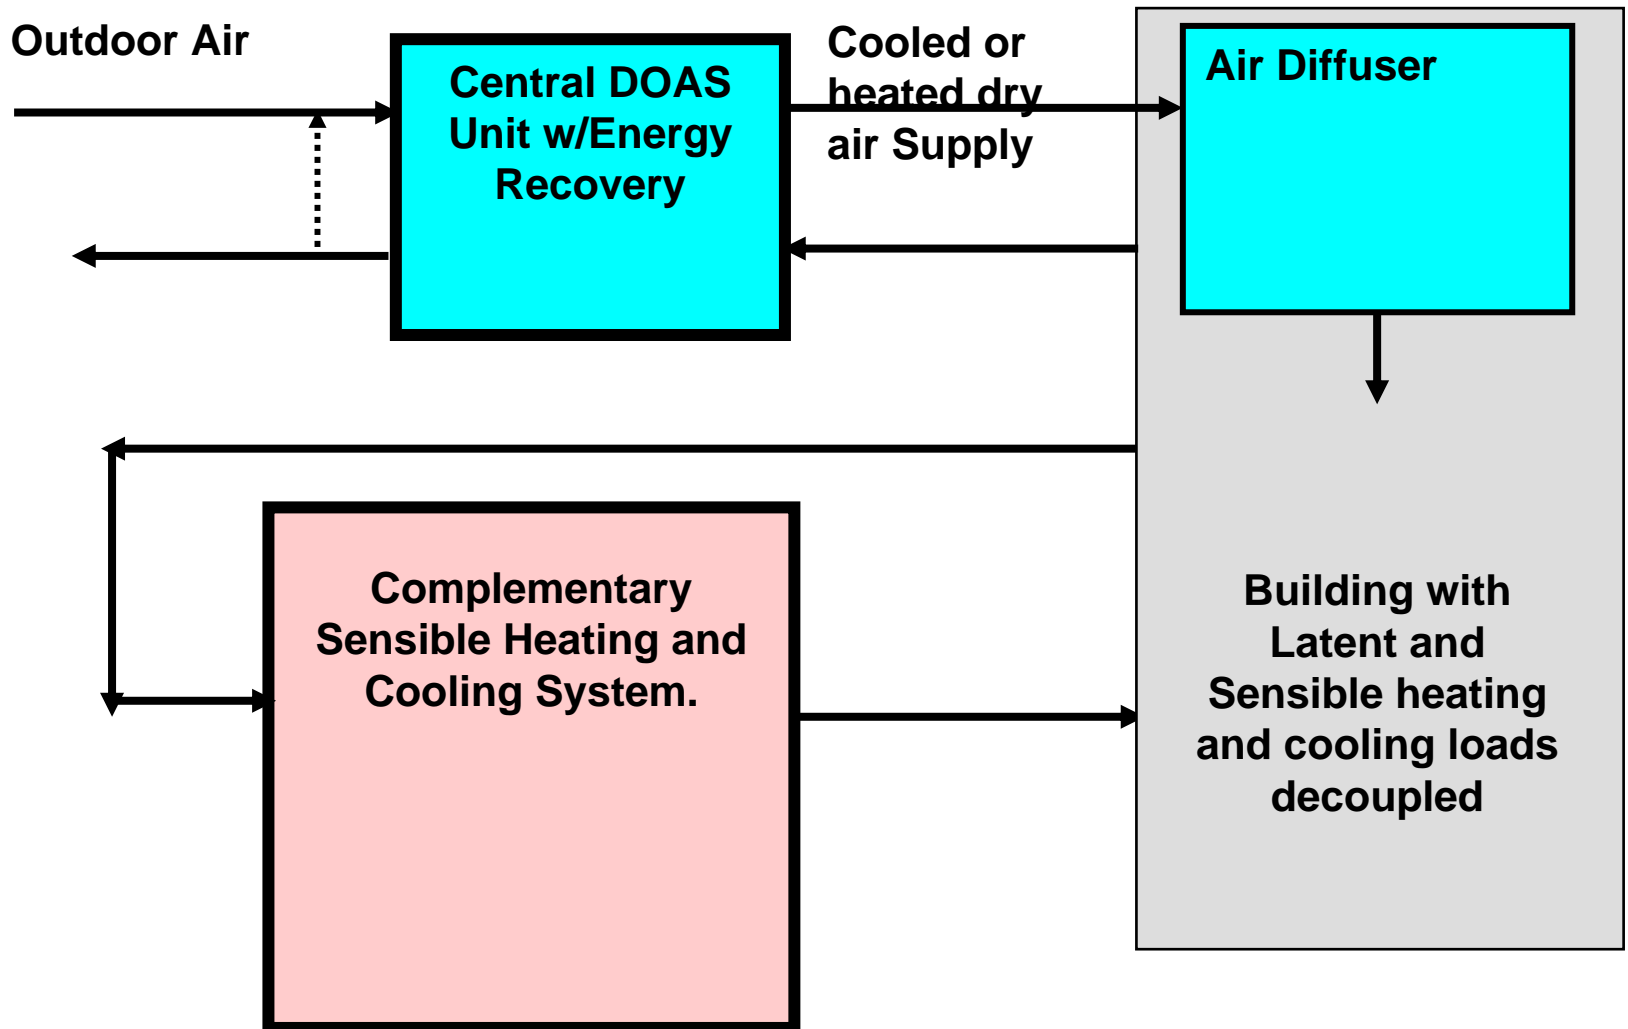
Outdoor Air

Central DOAS Unit w/Energy Recovery

Cooled or heated dry air Supply

Air Diffuser

Complementary Sensible Heating and Cooling System.

Building with Latent and Sensible heating and cooling loads decoupled